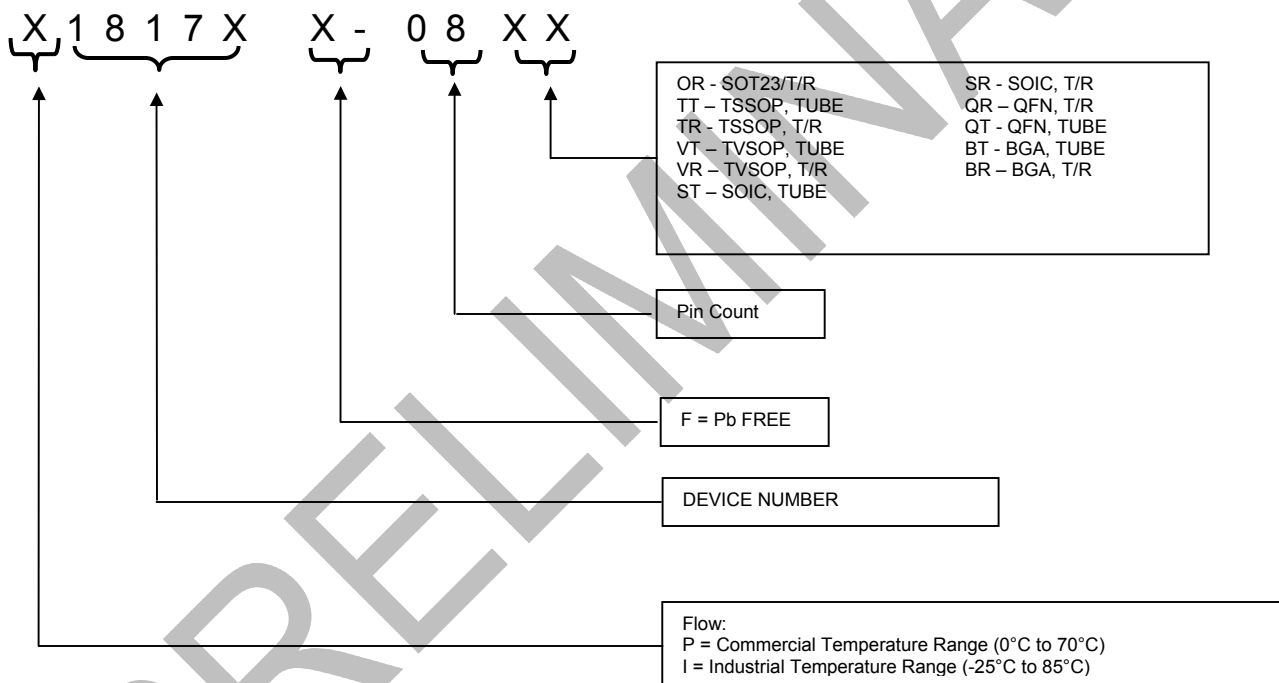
X 1 8 1 7 X X - 0 8 X X

OR - SOT23/T/R
TT – TSSOP, TUBE
TR - TSSOP, T/R
VT – TVSOP, TUBE
VR – TVSOP, T/R
ST – SOIC, TUBE

SR - SOIC, T/R
QR – QFN, T/R
QT - QFN, TUBE
BT - BGA, TUBE
BR – BGA, T/R

Pin Count

F = Pb FREE

DEVICE NUMBER

Flow:
P = Commercial Temperature Range (0°C to 70°C)
I = Industrial Temperature Range (-25°C to 85°C)

PRELIMINARY